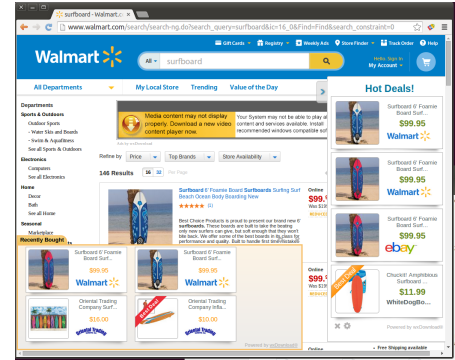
surfboard - Walmart.com ×

www.walmart.com/search/search-ng.do?search_query=surfboard&ic=16_0&Find=Find&search_constraint=0

Gift Cards | Registry | Weekly Ads | Store Finder | Track Order | Help

Walmart

All | surfboard

Hello. Sign In
My Account

All Departments | My Local Store | Trending | Value of the Day

Departments
Sports & Outdoors
Outdoor Sports
- Water Skis and Boards
- Swim & Aquafitness
See all Sports & Outdoors
Electronics
Computers
See all Electronics
Home
Decor
Bath
See all Home
Seasonal
Marketplace

Media content may not display properly. Download a new video content player now.

Your System may not be able to play all content and services available. Install recommended windows compatible sof

Refine by | Price | Top Brands | Store Availability

146 Results | 16 | 32 | Per Page

Surfboard 6' Foamie Board Surfboards Surfing Surf Board Ocean Body Boarding New

Best Choice Products is proud to present our brand new 6' surfboards. These boards are built to take the beating only new surfers can give, but soft enough that they won't bite back. We offer some of the best boards in its class for performance and quality. Built to handle first time beginners

Surfboard 6' Foamie Board Surfboards Surfing Surf Board Ocean Body Boarding New

Online
$9

Online
$9
Was $1

Recently Bought

Surfboard 6' Foamie Board Surf...
$99.95
Walmart

Surfboard 6' Foamie Board Surf...
$99.95
Walmart

Oriental Trading Company Infl...
$15.00
Oriental Trading

Oriental Trading Company Infla...
$15.00
Best Deal

Powered by secDownload

Hot Deals!

Surfboard 6' Foamie Board Surf...
$99.95
Walmart

Surfboard 6' Foamie Board Surf...
$99.95
Walmart

Surfboard 6' Foamie Board Surf...
$99.95
ebay

Best Deal
Chuckit! Amphibious Surfboard ...
$11.99
WhiteDogBo...

powered by secDownload

Free Shipping available